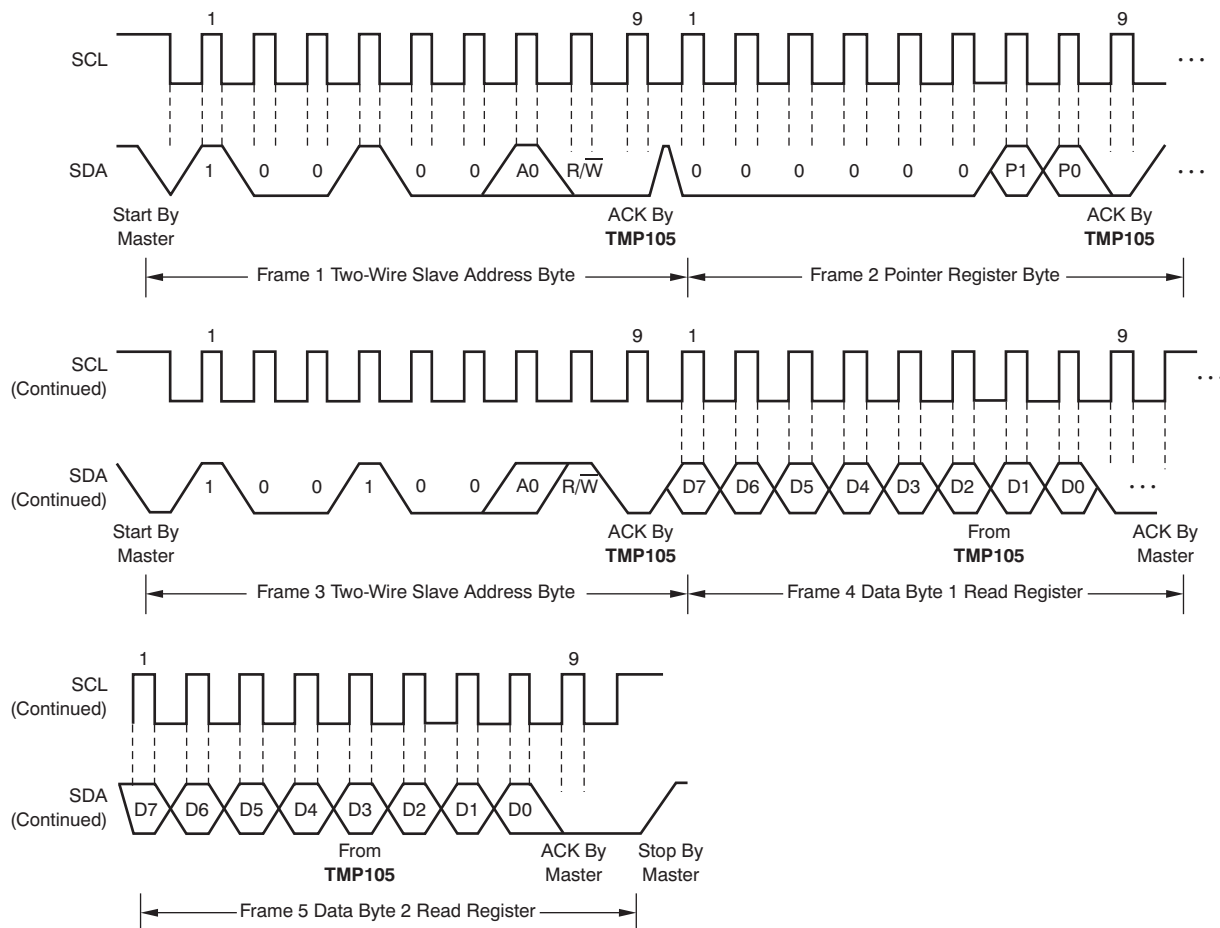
1 9 1 9

SCL

. . .

SDA 1 0 0 0 0 A0 R/$\overline{W}$ 0 0 0 0 0 0 P1 P0 . . .

Start By Master

ACK By **TMP105**

ACK By **TMP105**

Frame 1 Two-Wire Slave Address Byte

Frame 2 Pointer Register Byte

1 9 1 9

SCL (Continued)

. . .

SDA (Continued) 1 0 0 1 0 0 A0 R/$\overline{W}$ D7 D6 D5 D4 D3 D2 D1 D0 . . .

Start By Master

ACK By **TMP105**

From **TMP105**

ACK By Master

Frame 3 Two-Wire Slave Address Byte

Frame 4 Data Byte 1 Read Register

1 9

SCL (Continued)

SDA (Continued) D7 D6 D5 D4 D3 D2 D1 D0

From **TMP105**

ACK By Master

Stop By Master

Frame 5 Data Byte 2 Read Register